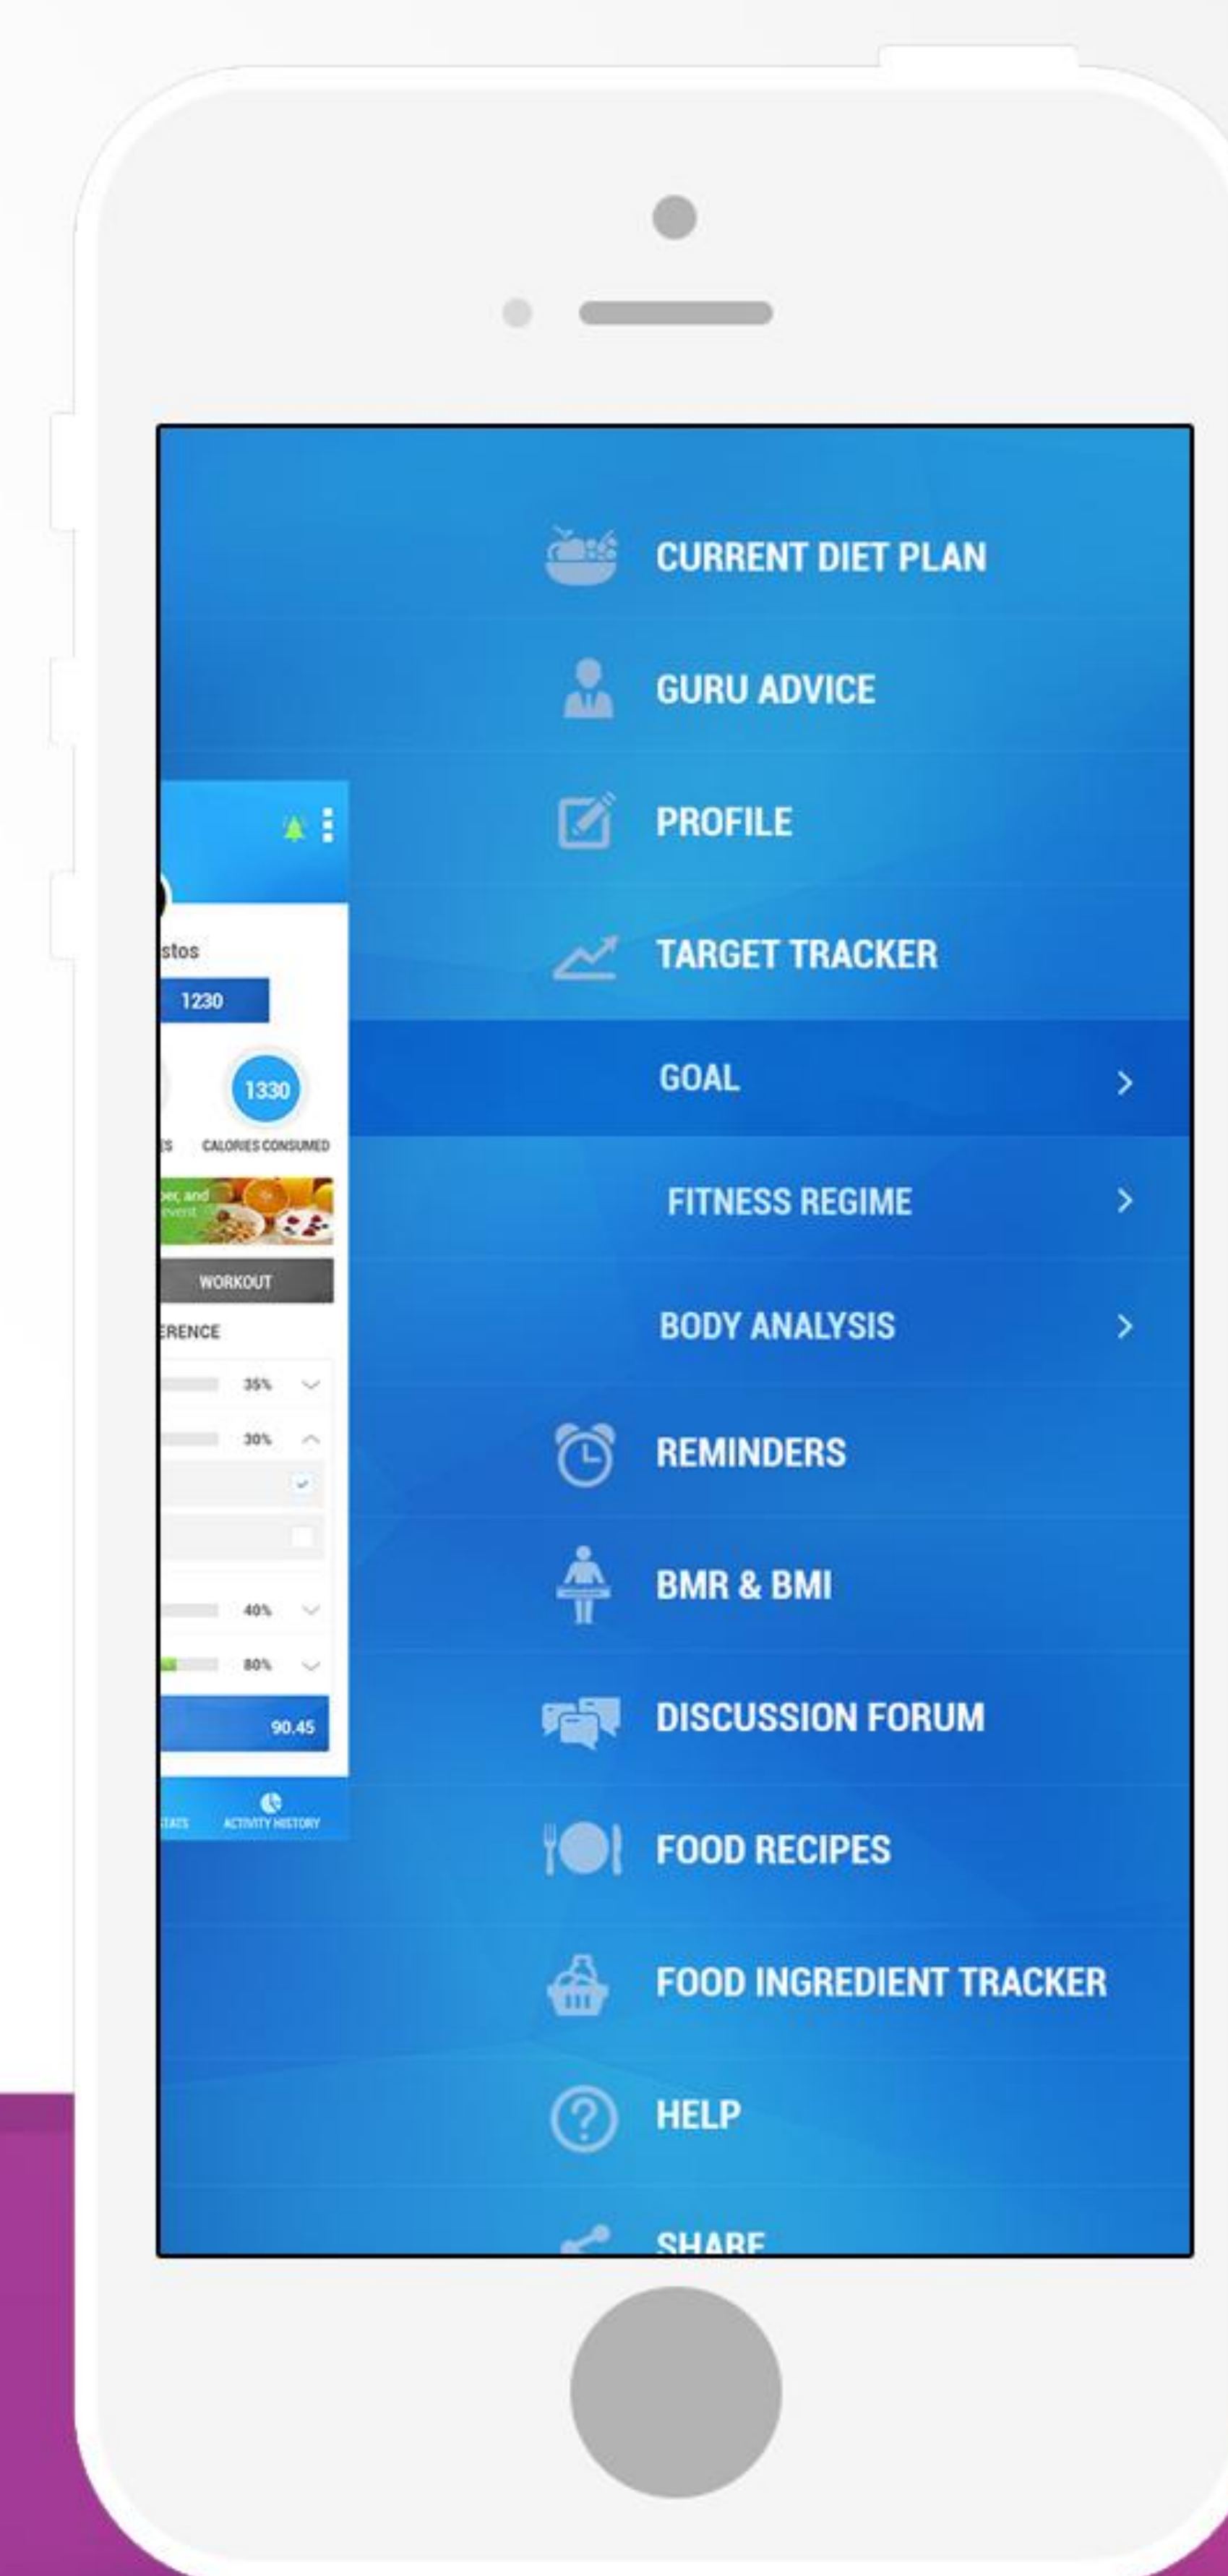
stos
1230
1330
CALORIES CONSUMED
WORKOUT
ERENCE
35%
30%
40%
80%
90.45
TATS
ACTIVITY HISTORY

CURRENT DIET PLAN
GURU ADVICE
PROFILE
TARGET TRACKER
GOAL >
FITNESS REGIME >
BODY ANALYSIS >
REMINDERS
BMR & BMI
DISCUSSION FORUM
FOOD RECIPES
FOOD INGREDIENT TRACKER
HELP
SHARE